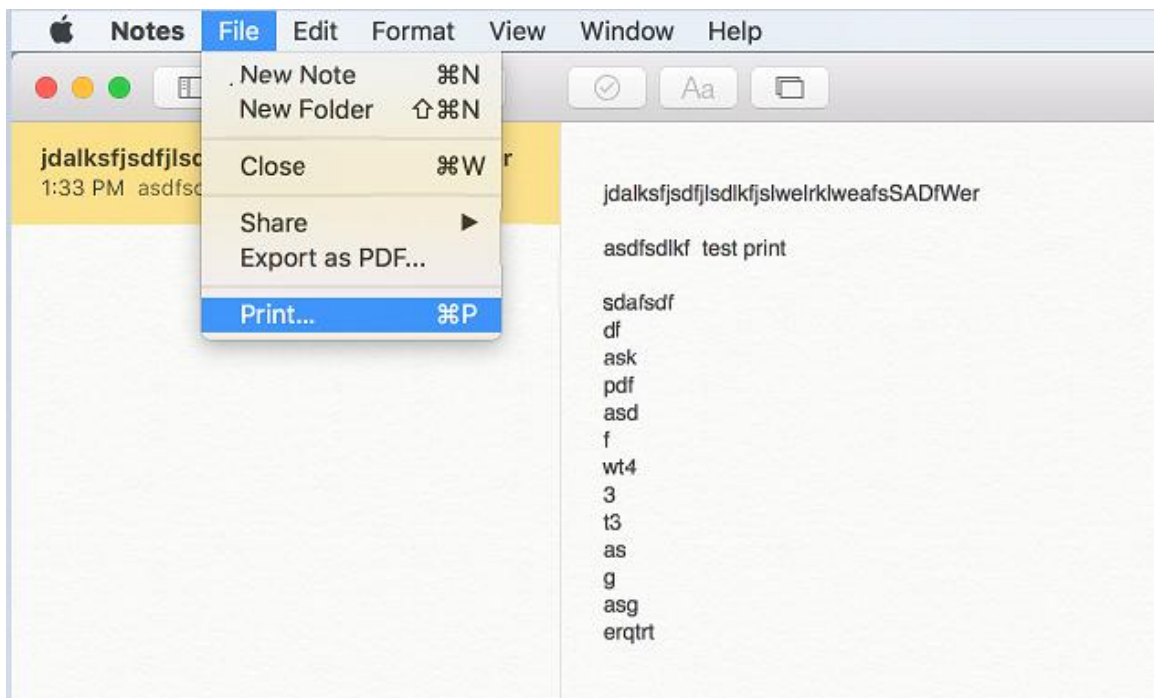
Notes File Edit Format View Window Help

New Note ⌘N
New Folder ⇧⌘N
Close ⌘W
Share ▶
Export as PDF...
Print... ⌘P

Aa

jdalksfjsdfjlsc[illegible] r
1:33 PM asdfsc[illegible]

jdalksfjsdfjlsdlkfjslwelrklweafsSADfWer

asdfsdlkf test print

sdafsdf
df
ask
pdf
asd
f
wt4
3
t3
as
g
asg
erqtrt